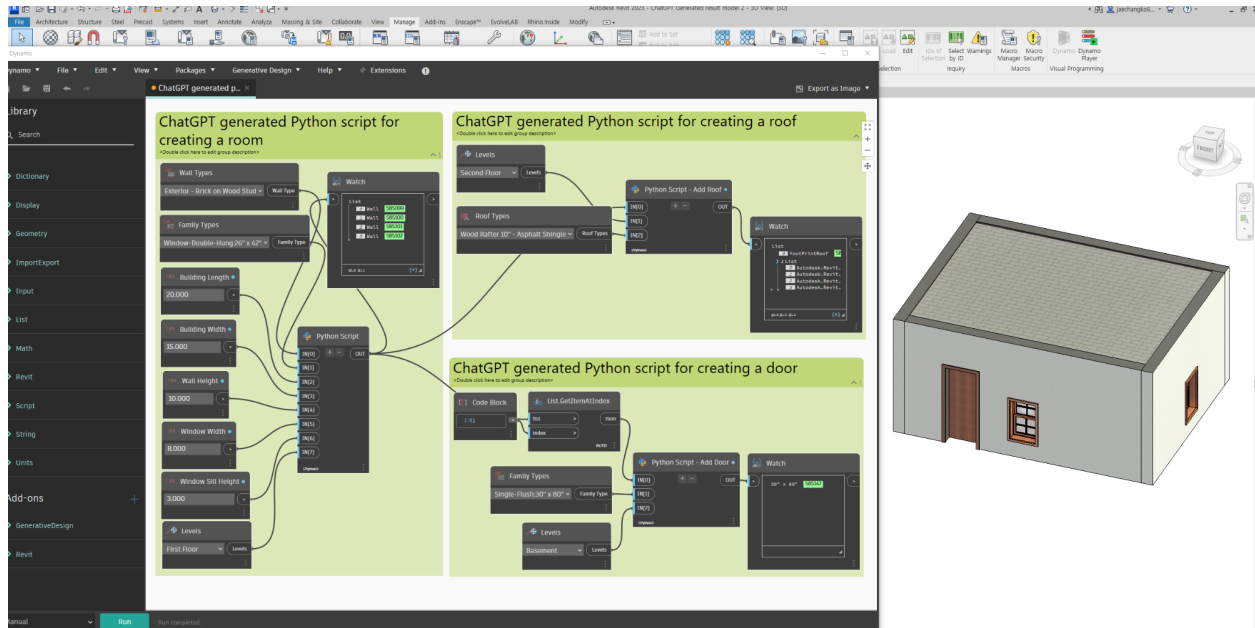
Autodesk Revit 2023 - ChatGPT Generated result model 2 - 3D View: {3D}

File Architecture Structure Steel Precast Systems Insert Annotate Analyze Massing & Site Collaborate View Manage Add-Ins Enscape™ EvolveLAB Rhino.Inside Modify

jaechangko...

Edit
IDs of Selection
Select by ID
Warnings
Inquiry
Macro Manager
Macro Security
Macros
Dynamo
Dynamo Player
Visual Programming

Dynamo

Dynamo File Edit View Packages Generative Design Help Extensions

ChatGPT generated p...

Export as Image

Library
Search
Dictionary
Display
Geometry
ImportExport
Input
List
Math
Revit
Script
String
Units
Add-ons
GenerativeDesign
Revit

ChatGPT generated Python script for creating a room
<Double click here to edit group description>

Wall Types
Exterior - Brick on Wood Stud
Wall Type

Family Types
Window-Double-Hung 26" x 42"
Family Type

Building Length
20.000

Building Width
15.000

Wall Height
10.000

Window Width
8.000

Window Sill Height
3.000

Levels
First Floor
Levels

Watch
List
Wall 585000
Wall 585000
Wall 585001
Wall 585002

Python Script
IN[0]
IN[1]
IN[2]
IN[3]
IN[4]
IN[5]
IN[6]
IN[7]
OUT

ChatGPT generated Python script for creating a roof
<Double click here to edit group description>

Levels
Second Floor
Levels

Roof Types
Wood Rafter 10" - Asphalt Shingle
Roof Types

Python Script - Add Roof
IN[0]
IN[1]
IN[2]
OUT

Watch
List
FootPrintRoof
List
Autodesk.Revit...
Autodesk.Revit...
Autodesk.Revit...
Autodesk.Revit...

ChatGPT generated Python script for creating a door
<Double click here to edit group description>

Code Block
1 0;

List.GetItemAtIndex
list
index
item

Family Types
Single-Flush:30" x 80"
Family Type

Levels
Basement
Levels

Python Script - Add Door
IN[0]
IN[1]
IN[2]
OUT

Watch
30" x 80" 585047

FRONT

Manual
Run
Run completed.